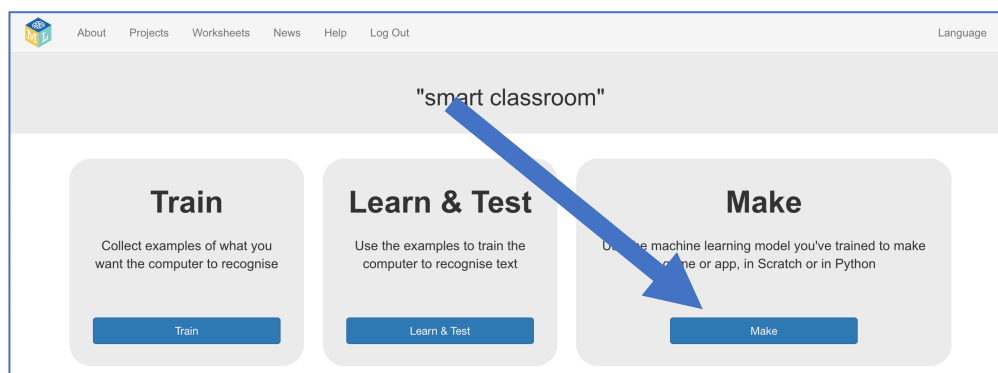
About Projects Worksheets News Help Log Out

Language

"smart classroom"

Train

Collect examples of what you want the computer to recognise

Train

Learn & Test

Use the examples to train the computer to recognise text

Learn & Test

Make

U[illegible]e machine learning model you've trained to make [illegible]e or app, in Scratch or in Python

Make